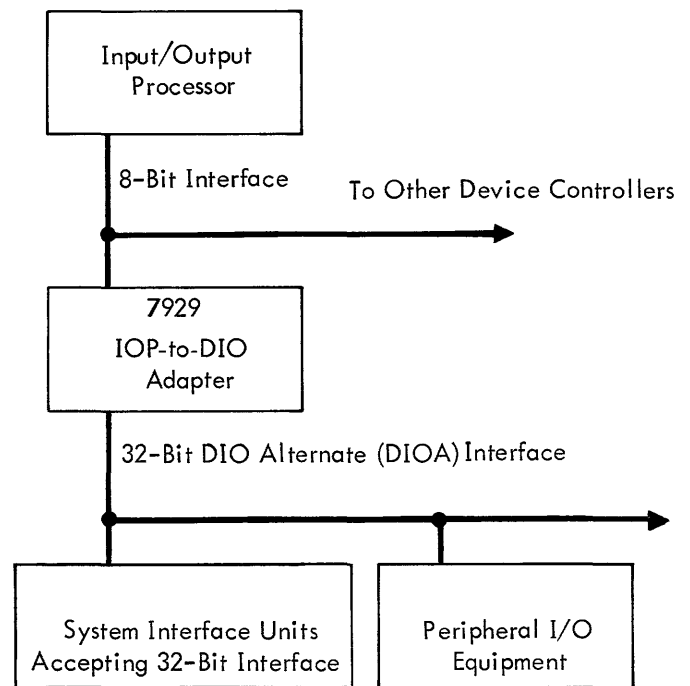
Input/Output Processor

8-Bit Interface

To Other Device Controllers

7929
IOP-to-DIO Adapter

32-Bit DIO Alternate (DIOA) Interface

System Interface Units Accepting 32-Bit Interface

Peripheral I/O Equipment